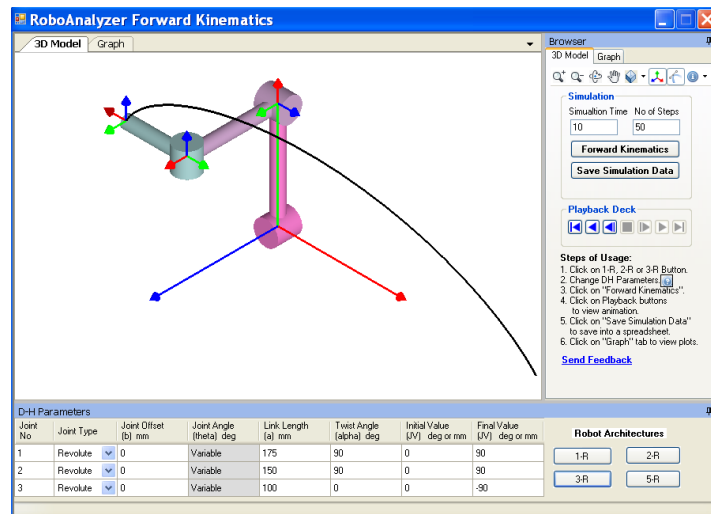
RoboAnalyzer Forward Kinematics

3D Model | Graph

Browser
3D Model | Graph

Simulation
Simultion Time 10
No of Steps 50
Forward Kinematics
Save Simulation Data

Playback Deck

Steps of Usage:
1. Click on 1-R, 2-R or 3-R Button.
2. Change DH Parameters
3. Click on "Forward Kinematics".
4. Click on Playback buttons to view animation.
5. Click on "Save Simulation Data" to save into a spreadsheet.
6. Click on "Graph" tab to view plots.
Send Feedback

D-H Parameters

| Joint No | Joint Type | Joint Offset (b) mm | Joint Angle (theta) deg | Link Length (a) mm | Twist Angle (alpha) deg | Initial Value [JV] deg or mm | Final Value [JV] deg or mm |
|---|---|---|---|---|---|---|---|
| 1 | Revolute | 0 | Variable | 175 | 90 | 0 | 90 |
| 2 | Revolute | 0 | Variable | 150 | 90 | 0 | 90 |
| 3 | Revolute | 0 | Variable | 100 | 0 | 0 | -90 |

Robot Architectures
1-R
2-R
3-R
5-R